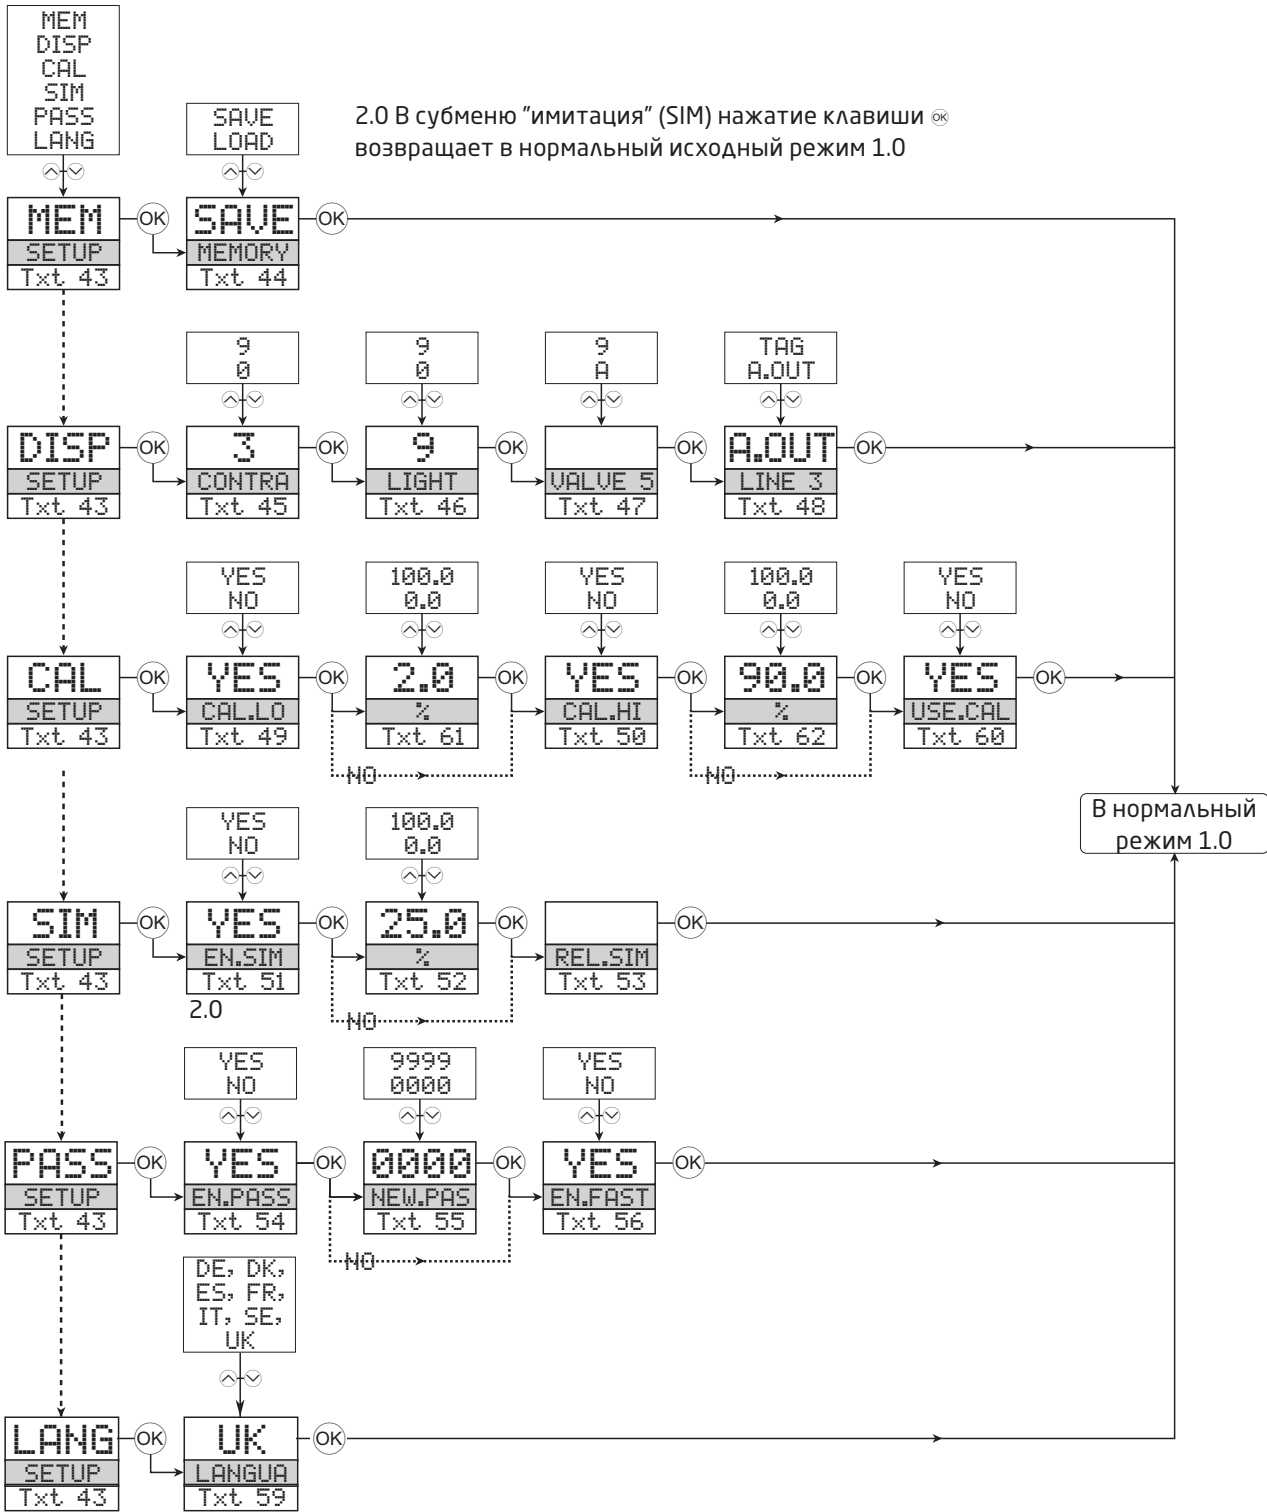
MEM
DISP
CAL
SIM
PASS
LANG

SAVE
LOAD

2.0 В субменю "имитация" (SIM) нажатие клавиши OK возвращает в нормальный исходный режим 1.0

MEM
SETUP
Txt 43
OK
SAVE
MEMORY
Txt 44
OK

9
0

9
0

9
A

TAG
A.OUT

DISP
SETUP
Txt 43
OK
3
CONTRA
Txt 45
OK
9
LIGHT
Txt 46
OK
VALVE 5
Txt 47
OK
A.OUT
LINE 3
Txt 48
OK

YES
NO

100.0
0.0

YES
NO

100.0
0.0

YES
NO

CAL
SETUP
Txt 43
OK
YES
CAL.LO
Txt 49
OK
2.0
%
Txt 61
OK
YES
CAL.HI
Txt 50
OK
90.0
%
Txt 62
OK
YES
USE.CAL
Txt 60
OK

NO
NO

В нормальный режим 1.0

YES
NO

100.0
0.0

SIM
SETUP
Txt 43
OK
YES
EN.SIM
Txt 51
OK
25.0
%
Txt 52
OK
REL.SIM
Txt 53
OK

2.0

NO

YES
NO

9999
0000

YES
NO

PASS
SETUP
Txt 43
OK
YES
EN.PASS
Txt 54
OK
0000
NEW.PAS
Txt 55
OK
YES
EN.FAST
Txt 56
OK

NO

DE, DK, ES, FR, IT, SE, UK

LANG
SETUP
Txt 43
OK
UK
LANGUA
Txt 59
OK